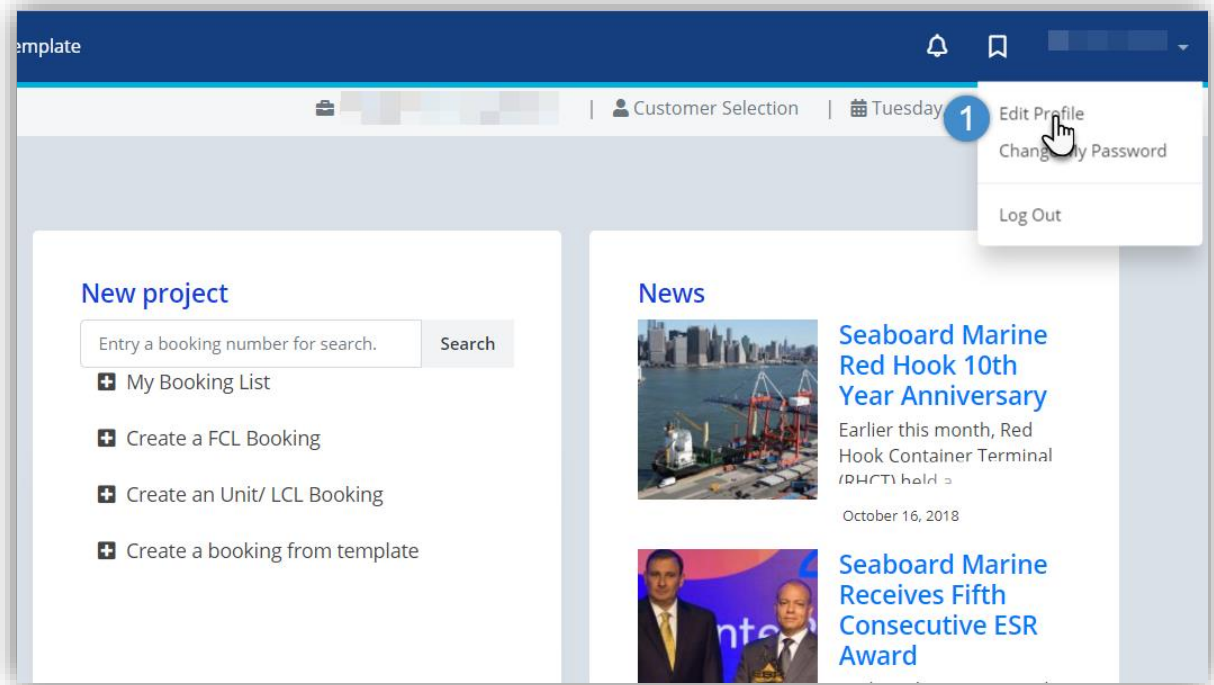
emplate

| Customer Selection | Tuesday

1

Edit Profile

Chang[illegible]y Password

Log Out

New project

Entry a booking number for search.

Search

My Booking List

Create a FCL Booking

Create an Unit/ LCL Booking

Create a booking from template

News

Seaboard Marine Red Hook 10th Year Anniversary

Earlier this month, Red Hook Container Terminal (RHCT) held a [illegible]

October 16, 2018

Seaboard Marine Receives Fifth Consecutive ESR Award